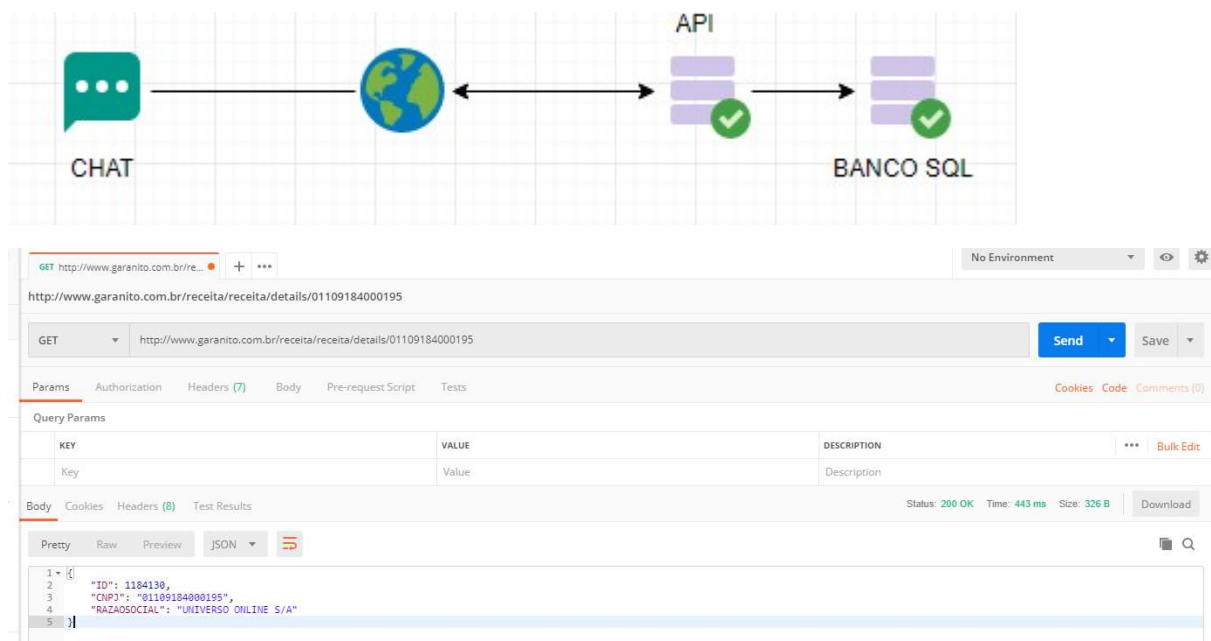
API

CHAT

BANCO SQL

GET http://www.garanito.com.br/re... + •••

No Environment

http://www.garanito.com.br/receita/receita/details/01109184000195

GET http://www.garanito.com.br/receita/receita/details/01109184000195 Send Save

Params Authorization Headers (7) Body Pre-request Script Tests

Cookies Code Comments (0)

Query Params

| KEY | VALUE | DESCRIPTION | ••• Bulk Edit |
|---|---|---|---|
| Key | Value | Description | |

Body Cookies Headers (8) Test Results

Status: 200 OK Time: 443 ms Size: 326 B Download

Pretty Raw Preview JSON

1 {
2 "ID": 1184130,
3 "CNPJ": "01109184000195",
4 "RAZAOSOCIAL": "UNIVERSO ONLINE S/A"
5 }